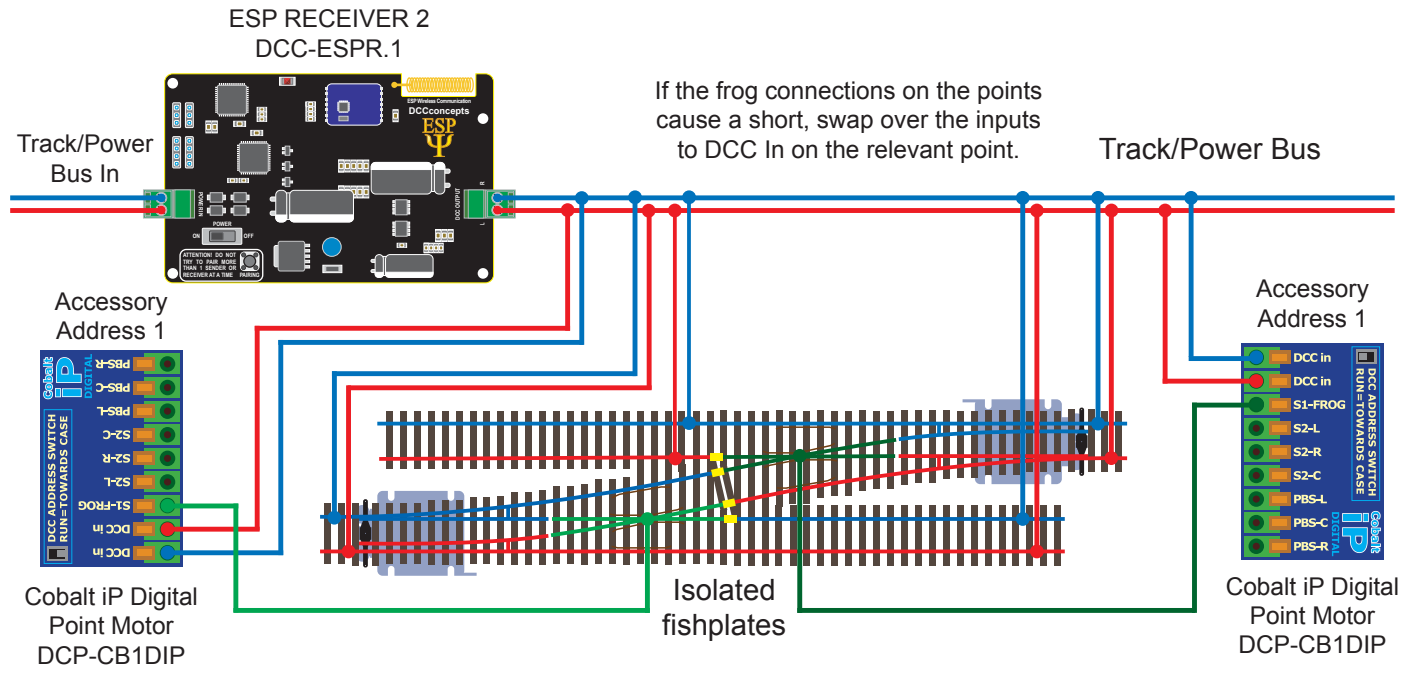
ESP RECEIVER 2
DCC-ESPR.1

ESP Wireless Communication
DCCconcepts
ESP

POWER IN
POWER
ON OFF
DCC OUTPUT
ATTENTION! DO NOT TRY TO PAIR MORE THAN 1 SENDER OR RECEIVER AT A TIME
PAIRING

If the frog connections on the points cause a short, swap over the inputs to DCC In on the relevant point.

Track/Power Bus In

Track/Power Bus

Accessory Address 1

Cobalt iP DIGITAL
DCC ADDRESS SWITCH RUN=TOWARDS CASE
PBS-R
PBS-C
PBS-L
S2-C
S2-R
S2-L
S1-FROG
DCC in
DCC in

Cobalt iP Digital Point Motor DCP-CB1DIP

Isolated fishplates

Accessory Address 1

DCC in
DCC in
S1-FROG
S2-L
S2-R
S2-C
PBS-L
PBS-C
PBS-R
DCC ADDRESS SWITCH RUN=TOWARDS CASE
Cobalt iP DIGITAL

Cobalt iP Digital Point Motor DCP-CB1DIP